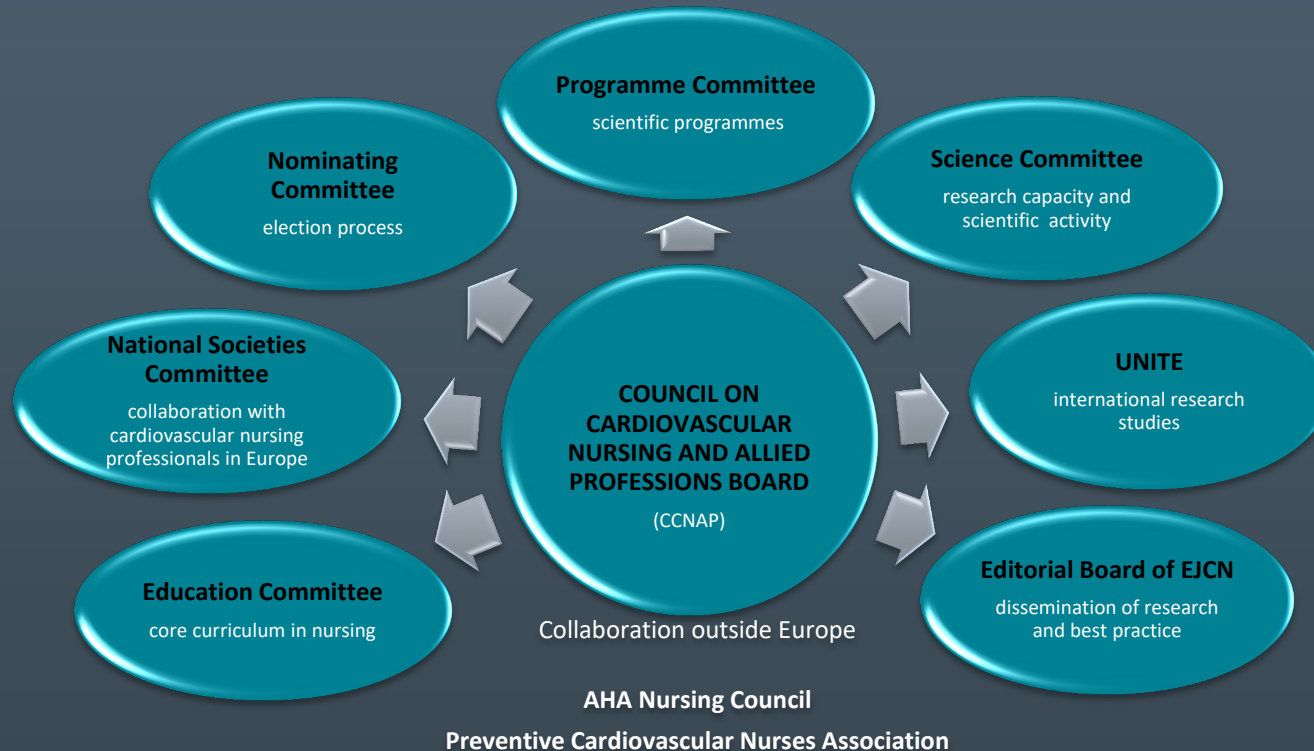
Programme Committee
scientific programmes

Nominating Committee
election process

Science Committee
research capacity and scientific activity

National Societies Committee
collaboration with cardiovascular nursing professionals in Europe

COUNCIL ON CARDIOVASCULAR NURSING AND ALLIED PROFESSIONS BOARD
(CCNAP)

UNITE
international research studies

Education Committee
core curriculum in nursing

Editorial Board of EJCN
dissemination of research and best practice

Collaboration outside Europe

AHA Nursing Council

Preventive Cardiovascular Nurses Association